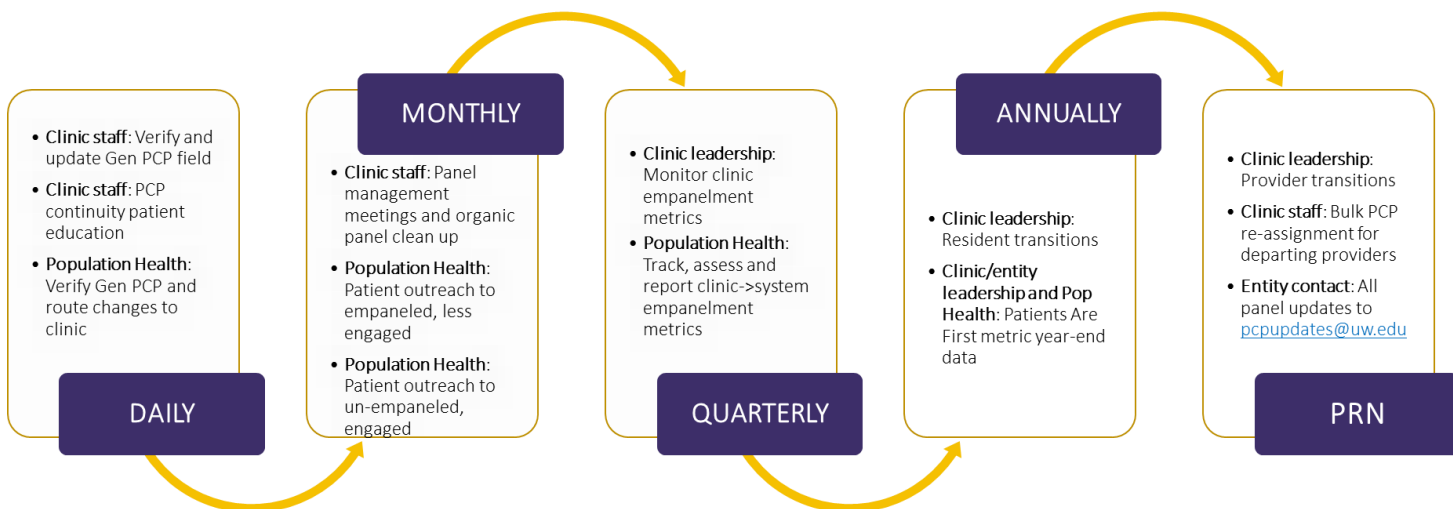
- **Clinic staff**: Verify and update Gen PCP field
- **Clinic staff**: PCP continuity patient education
- **Population Health**: Verify Gen PCP and route changes to clinic

DAILY

MONTHLY

- **Clinic staff**: Panel management meetings and organic panel clean up
- **Population Health**: Patient outreach to empaneled, less engaged
- **Population Health**: Patient outreach to un-empaneled, engaged

- **Clinic leadership**: Monitor clinic empanelment metrics
- **Population Health**: Track, assess and report clinic->system empanelment metrics

QUARTERLY

ANNUALLY

- **Clinic leadership**: Resident transitions
- **Clinic/entity leadership and Pop Health**: Patients Are First metric year-end data

- **Clinic leadership**: Provider transitions
- **Clinic staff**: Bulk PCP re-assignment for departing providers
- **Entity contact**: All panel updates to pcpupdates@uw.edu

PRN